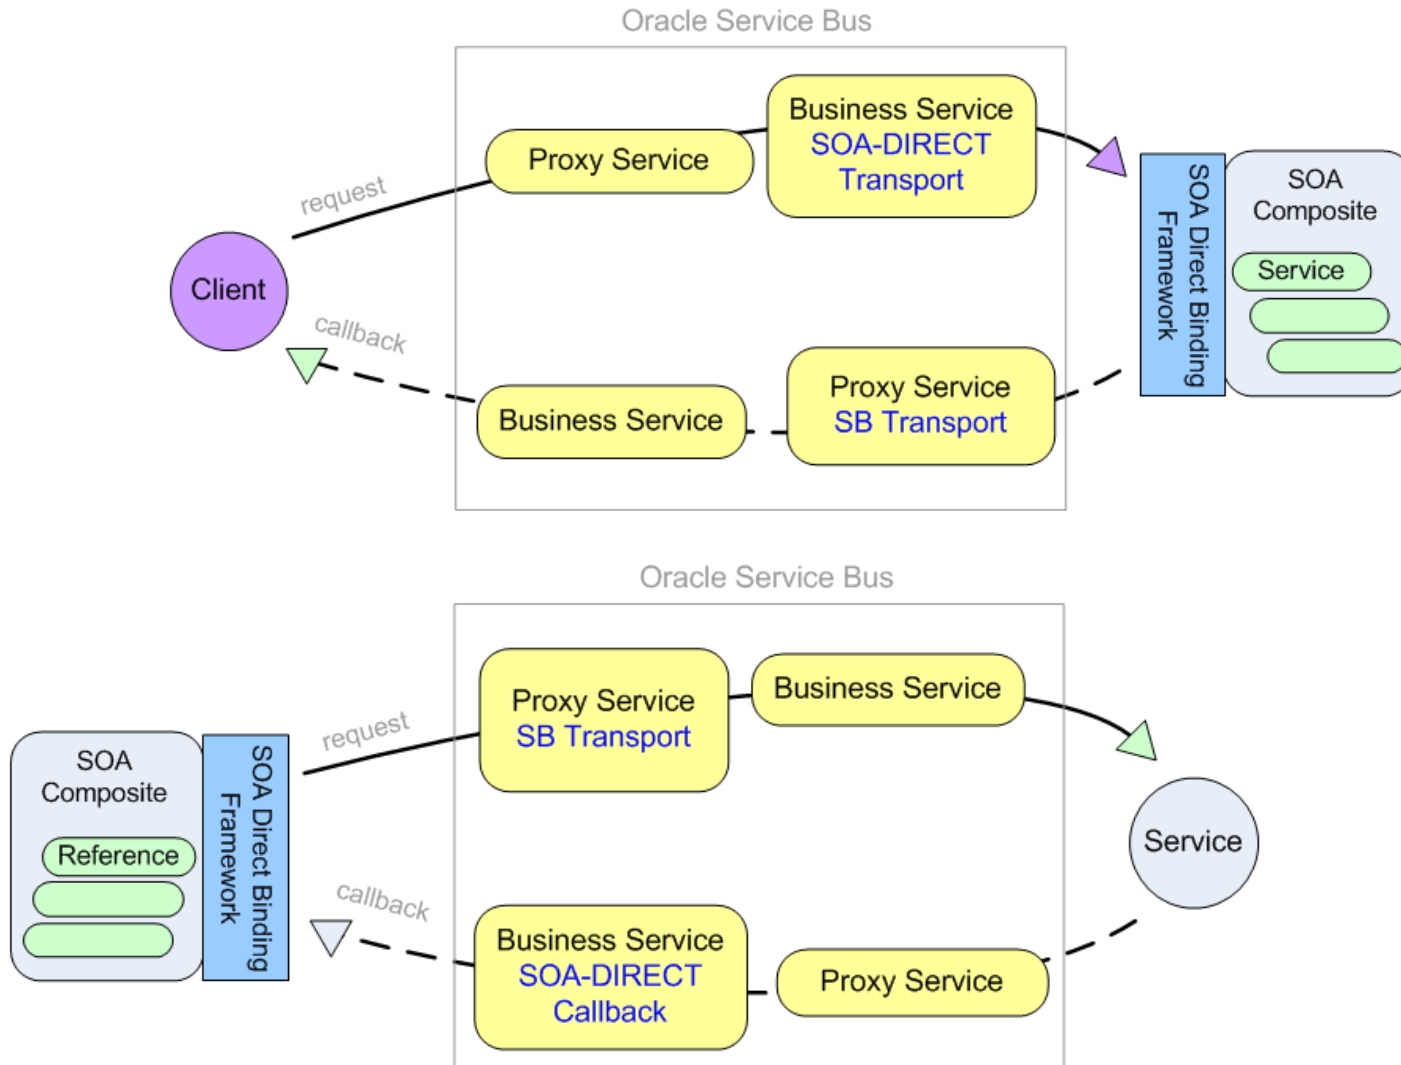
Oracle Service Bus

Proxy Service

Business Service
SOA-DIRECT
Transport

request

Client

callback

Business Service

Proxy Service
SB Transport

SOA Direct Binding Framework

SOA Composite

Service

Oracle Service Bus

SOA Composite

Reference

SOA Direct Binding Framework

request

Proxy Service
SB Transport

Business Service

Service

callback

Business Service
SOA-DIRECT
Callback

Proxy Service